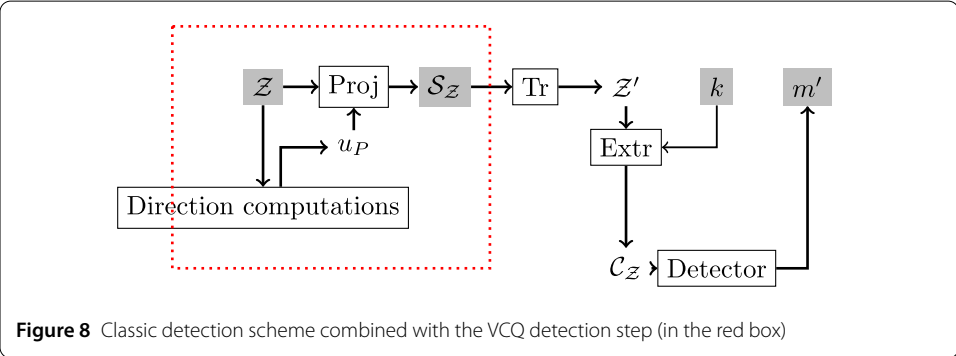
$\mathcal{Z}$ Proj $\mathcal{S}_{\mathcal{Z}}$ Tr $\mathcal{Z}'$ $k$ $m'$

$u_P$

Extr

Direction computations

$\mathcal{C}_{\mathcal{Z}}$ Detector

**Figure 8** Classic detection scheme combined with the VCQ detection step (in the red box)